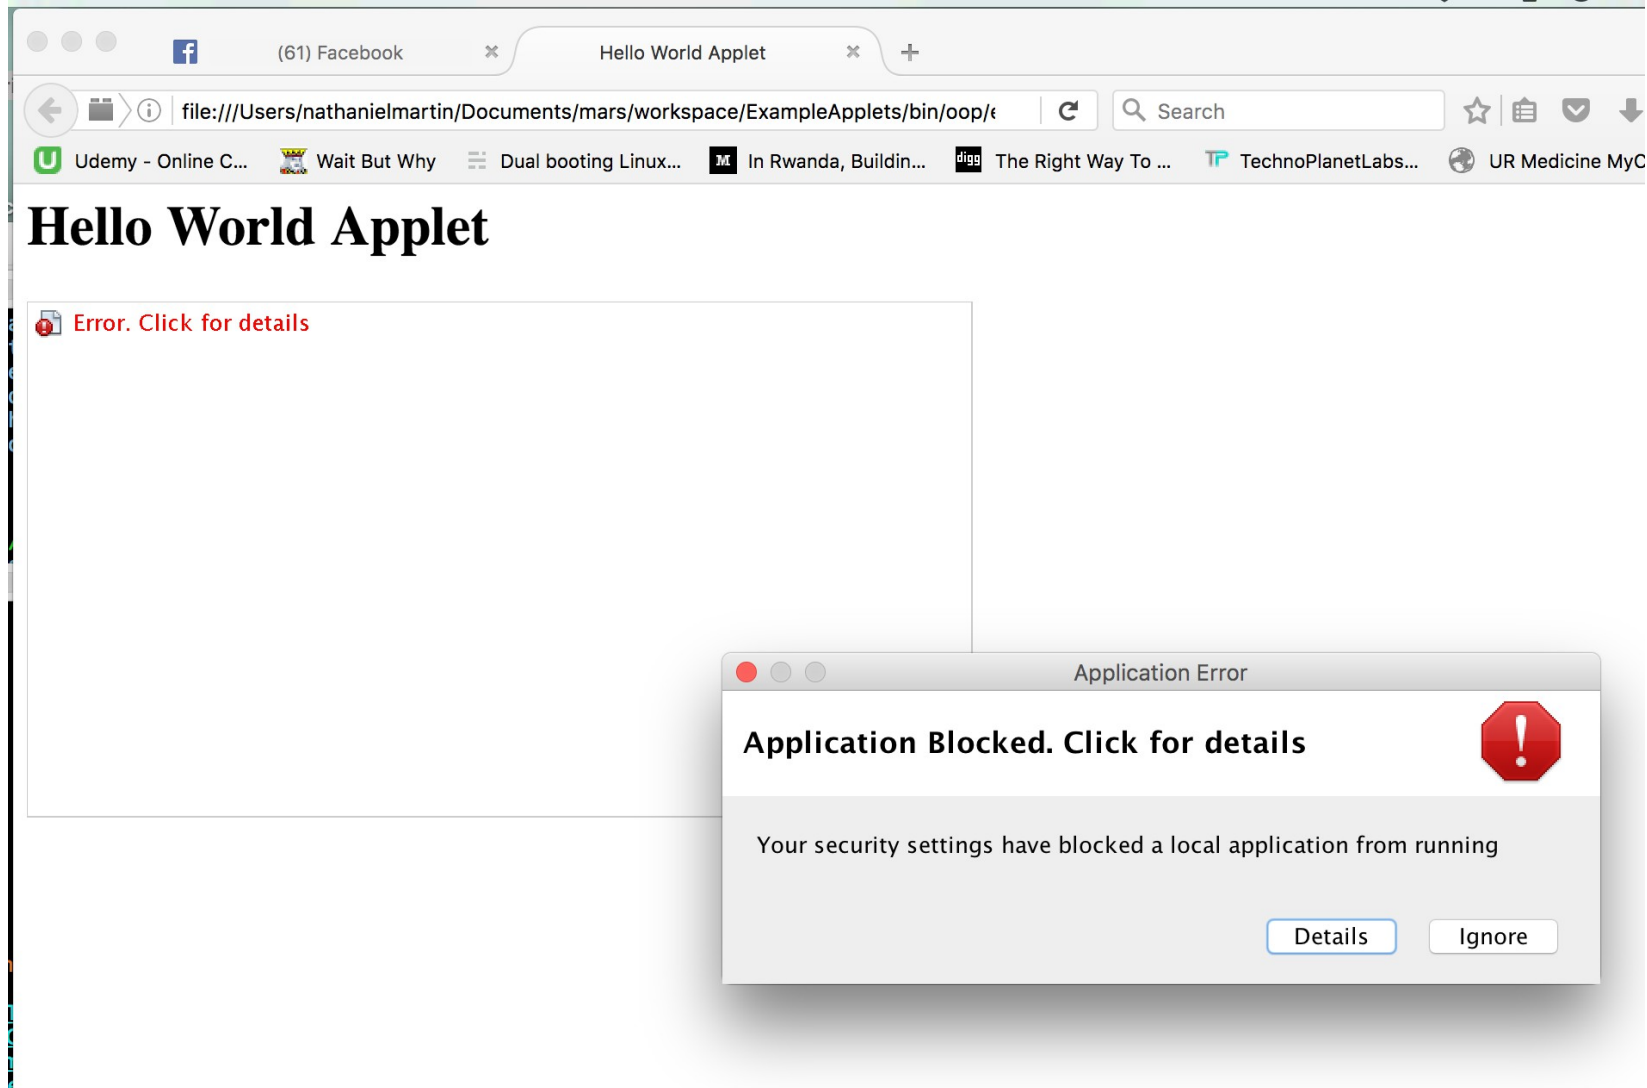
(61) Facebook
Hello World Applet
file:///Users/nathanielmartin/Documents/mars/workspace/ExampleApplets/bin/oop/e
Search
Udemy - Online C... Wait But Why Dual booting Linux... In Rwanda, Buildin... The Right Way To ... TechnoPlanetLabs... UR Medicine MyC

Hello World Applet

Error. Click for details

Application Error

Application Blocked. Click for details

Your security settings have blocked a local application from running

Details Ignore